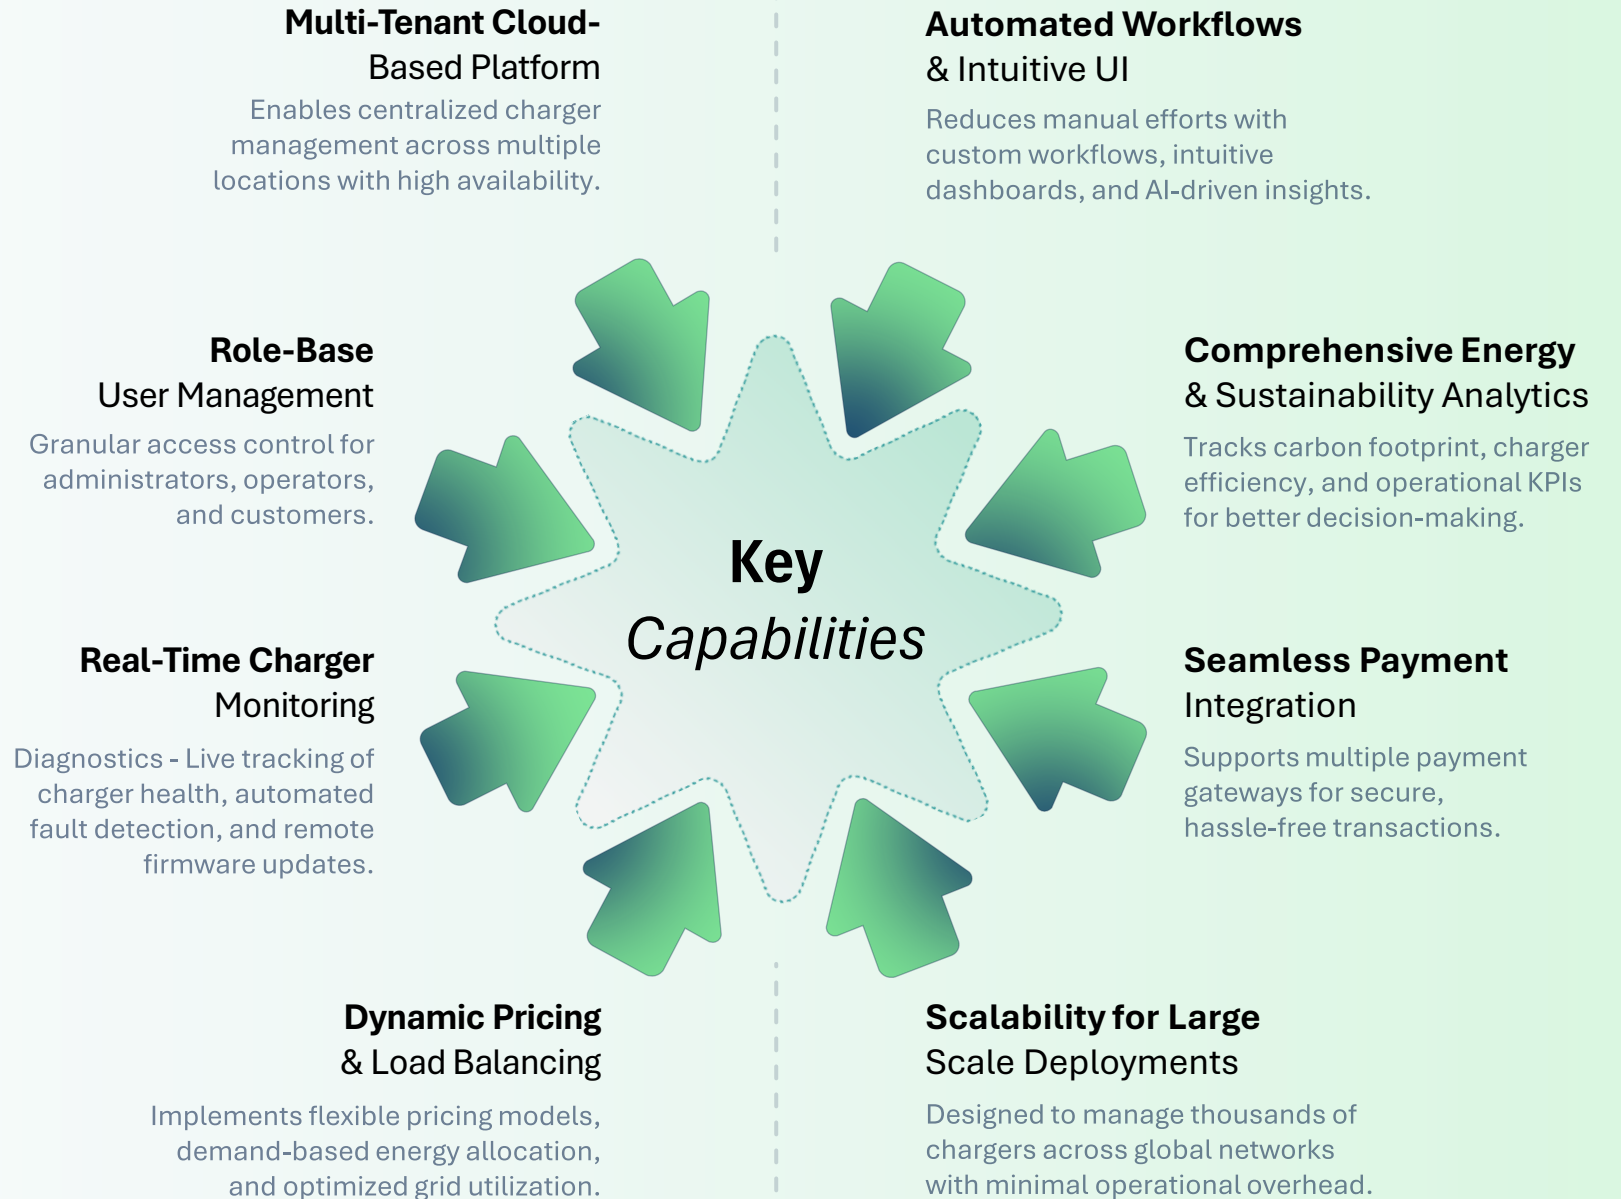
Multi-Tenant Cloud-Based Platform
Enables centralized charger management across multiple locations with high availability.

Automated Workflows & Intuitive UI
Reduces manual efforts with custom workflows, intuitive dashboards, and AI-driven insights.

Role-Base User Management
Granular access control for administrators, operators, and customers.

Comprehensive Energy & Sustainability Analytics
Tracks carbon footprint, charger efficiency, and operational KPIs for better decision-making.

Key Capabilities

Real-Time Charger Monitoring
Diagnostics - Live tracking of charger health, automated fault detection, and remote firmware updates.

Seamless Payment Integration
Supports multiple payment gateways for secure, hassle-free transactions.

Dynamic Pricing & Load Balancing
Implements flexible pricing models, demand-based energy allocation, and optimized grid utilization.

Scalability for Large Scale Deployments
Designed to manage thousands of chargers across global networks with minimal operational overhead.